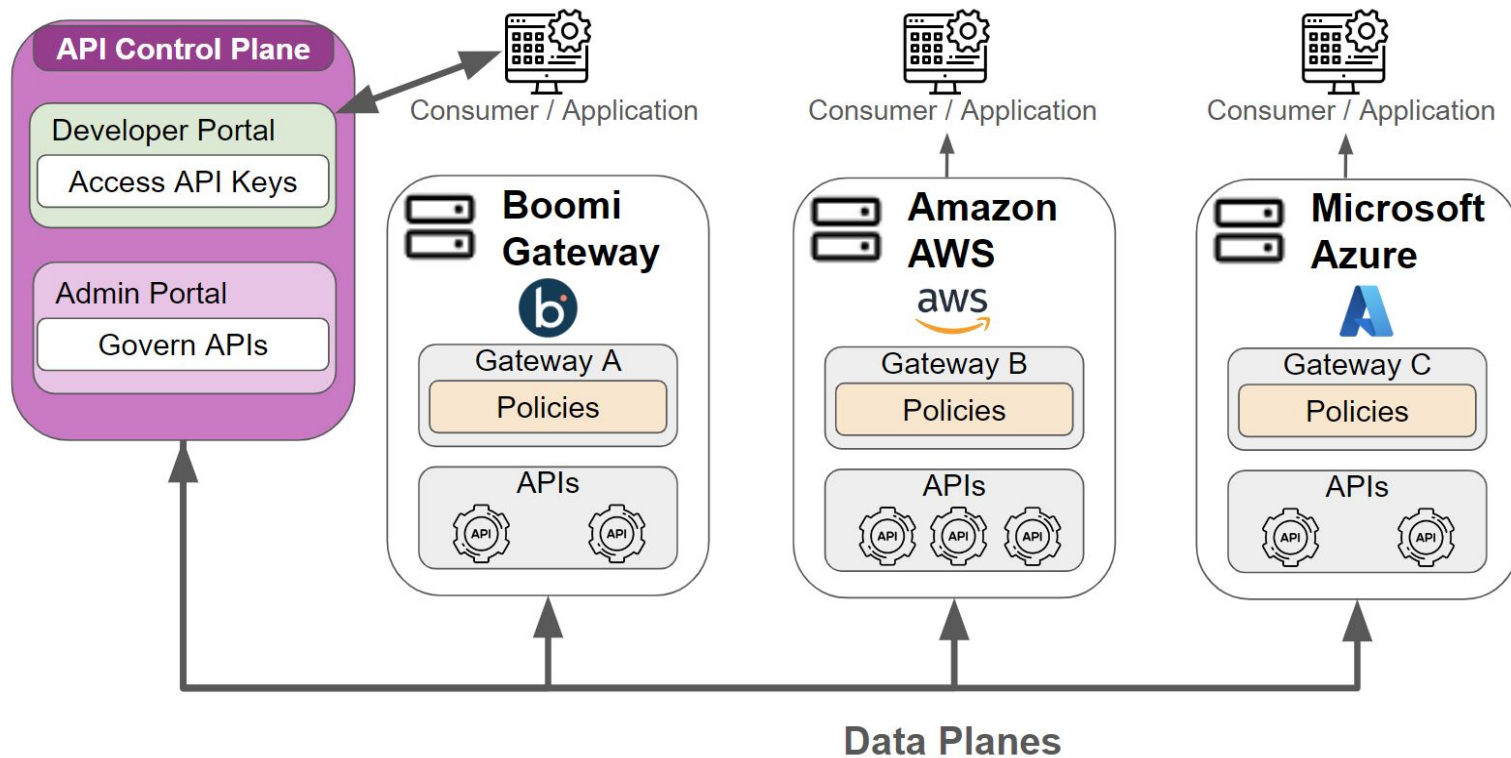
API Control Plane

Developer Portal

Access API Keys

Admin Portal

Govern APIs

Consumer / Application

Boomi Gateway

b

Gateway A

Policies

APIs

API API

Consumer / Application

Amazon AWS

aws

Gateway B

Policies

APIs

API API API

Consumer / Application

Microsoft Azure

Gateway C

Policies

APIs

API API

Data Planes